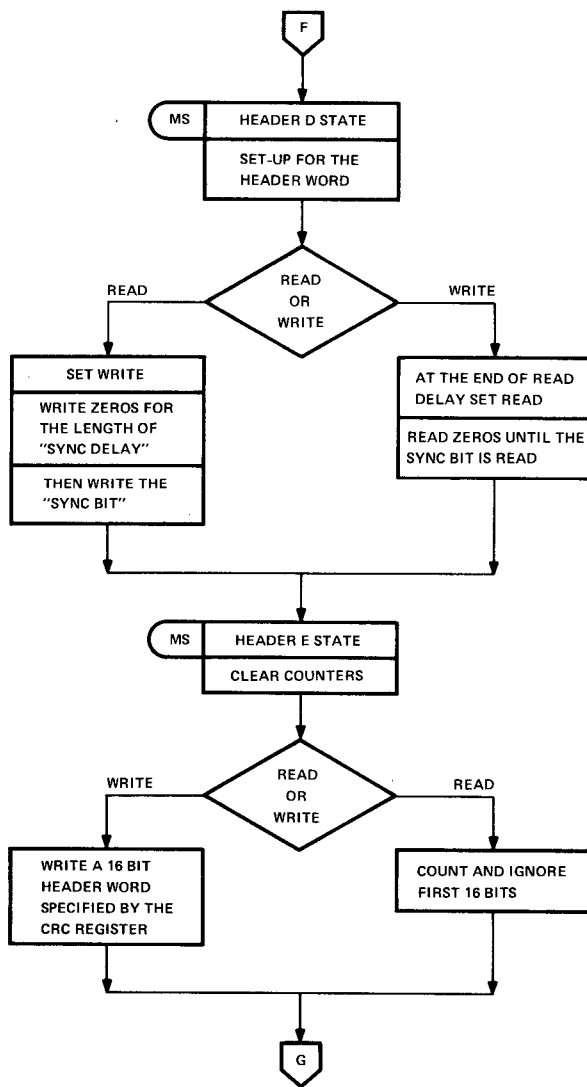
F

MS

HEADER D STATE

SET-UP FOR THE HEADER WORD

READ

READ OR WRITE

WRITE

SET WRITE

WRITE ZEROS FOR THE LENGTH OF "SYNC DELAY"

THEN WRITE THE "SYNC BIT"

AT THE END OF READ DELAY SET READ

READ ZEROS UNTIL THE SYNC BIT IS READ

MS

HEADER E STATE

CLEAR COUNTERS

WRITE

READ OR WRITE

READ

WRITE A 16 BIT HEADER WORD SPECIFIED BY THE CRC REGISTER

COUNT AND IGNORE FIRST 16 BITS

G